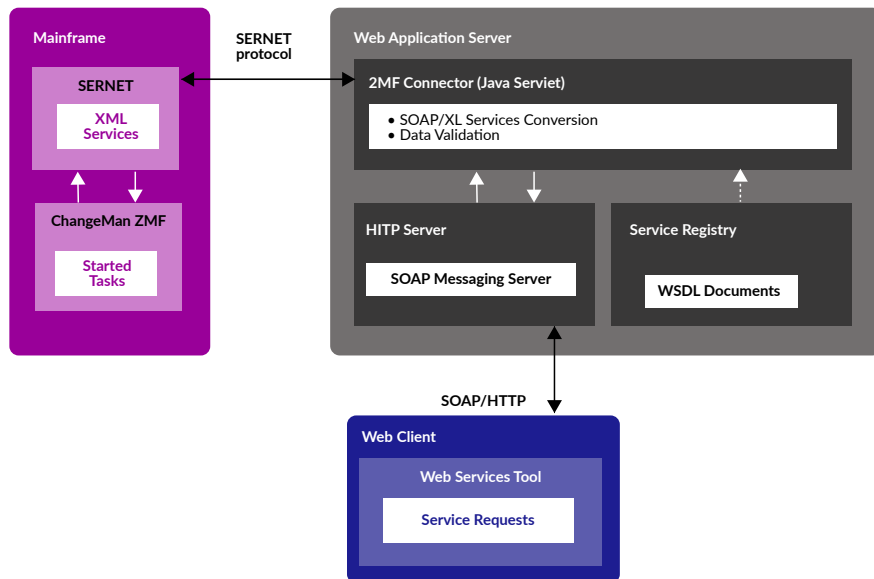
Mainframe

SERNET

XML Services

ChangeMan ZMF

Started Tasks

SERNET protocol

Web Application Server

2MF Connector (Java Serviet)

• SOAP/XL Services Conversion
• Data Validation

HITP Server

SOAP Messaging Server

Service Registry

WSDL Documents

SOAP/HTTP

Web Client

Web Services Tool

Service Requests